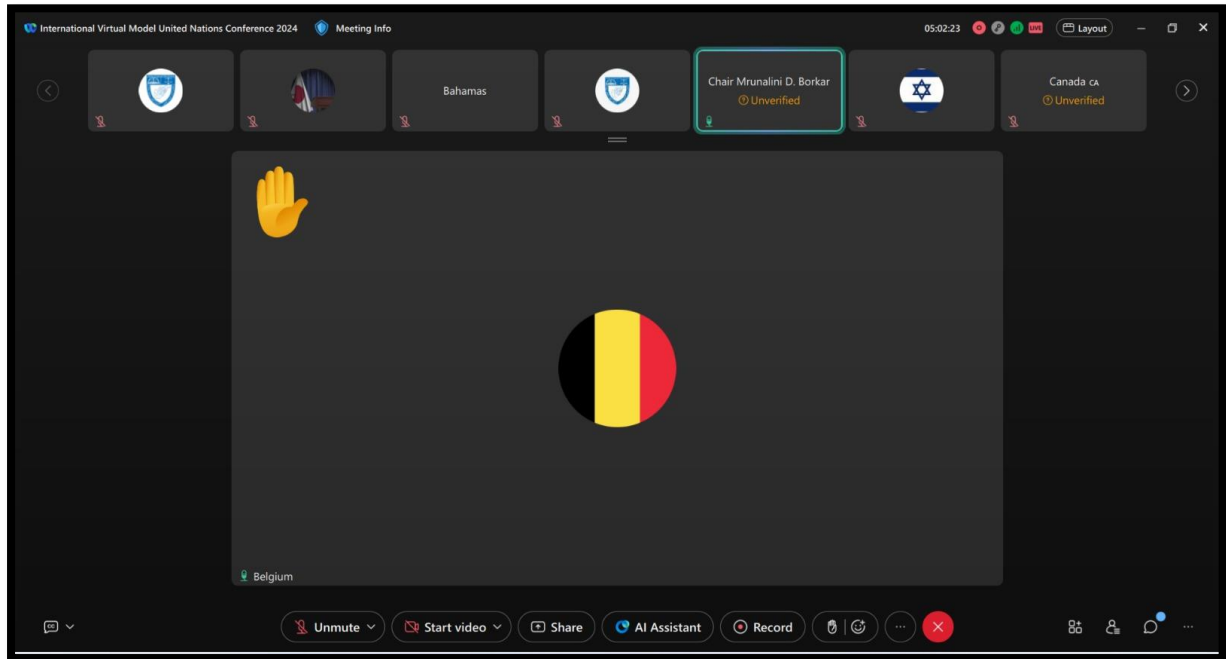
International Virtual Model United Nations Conference 2024 Meeting Info 05:02:23 Layout

Bahamas

Chair Mrunalini D. Borkar
Unverified

Canada CA
Unverified

Belgium

Unmute Start video Share AI Assistant Record